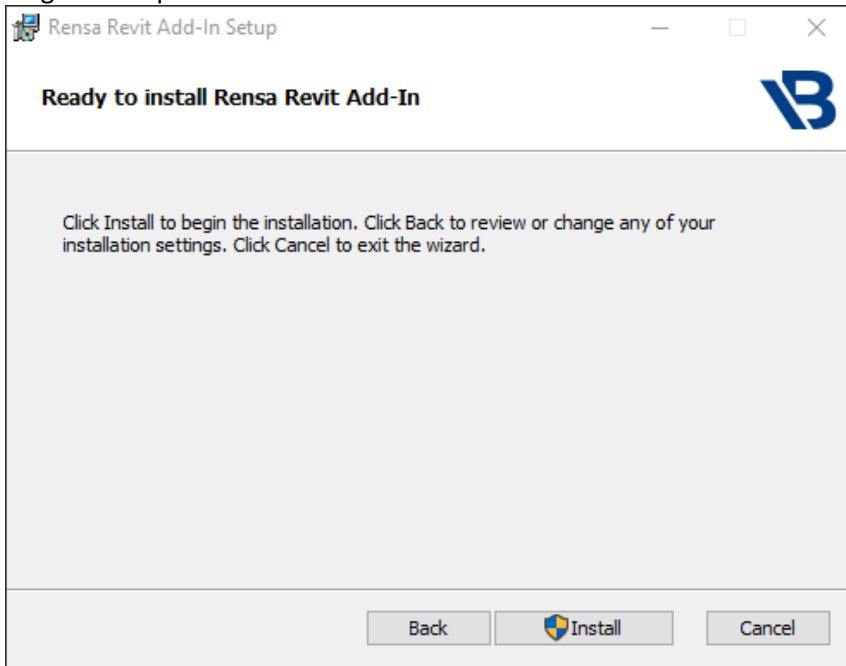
Rensa Revit Add-In Setup

Ready to install Rensa Revit Add-In

Click Install to begin the installation. Click Back to review or change any of your installation settings. Click Cancel to exit the wizard.

Back Install Cancel